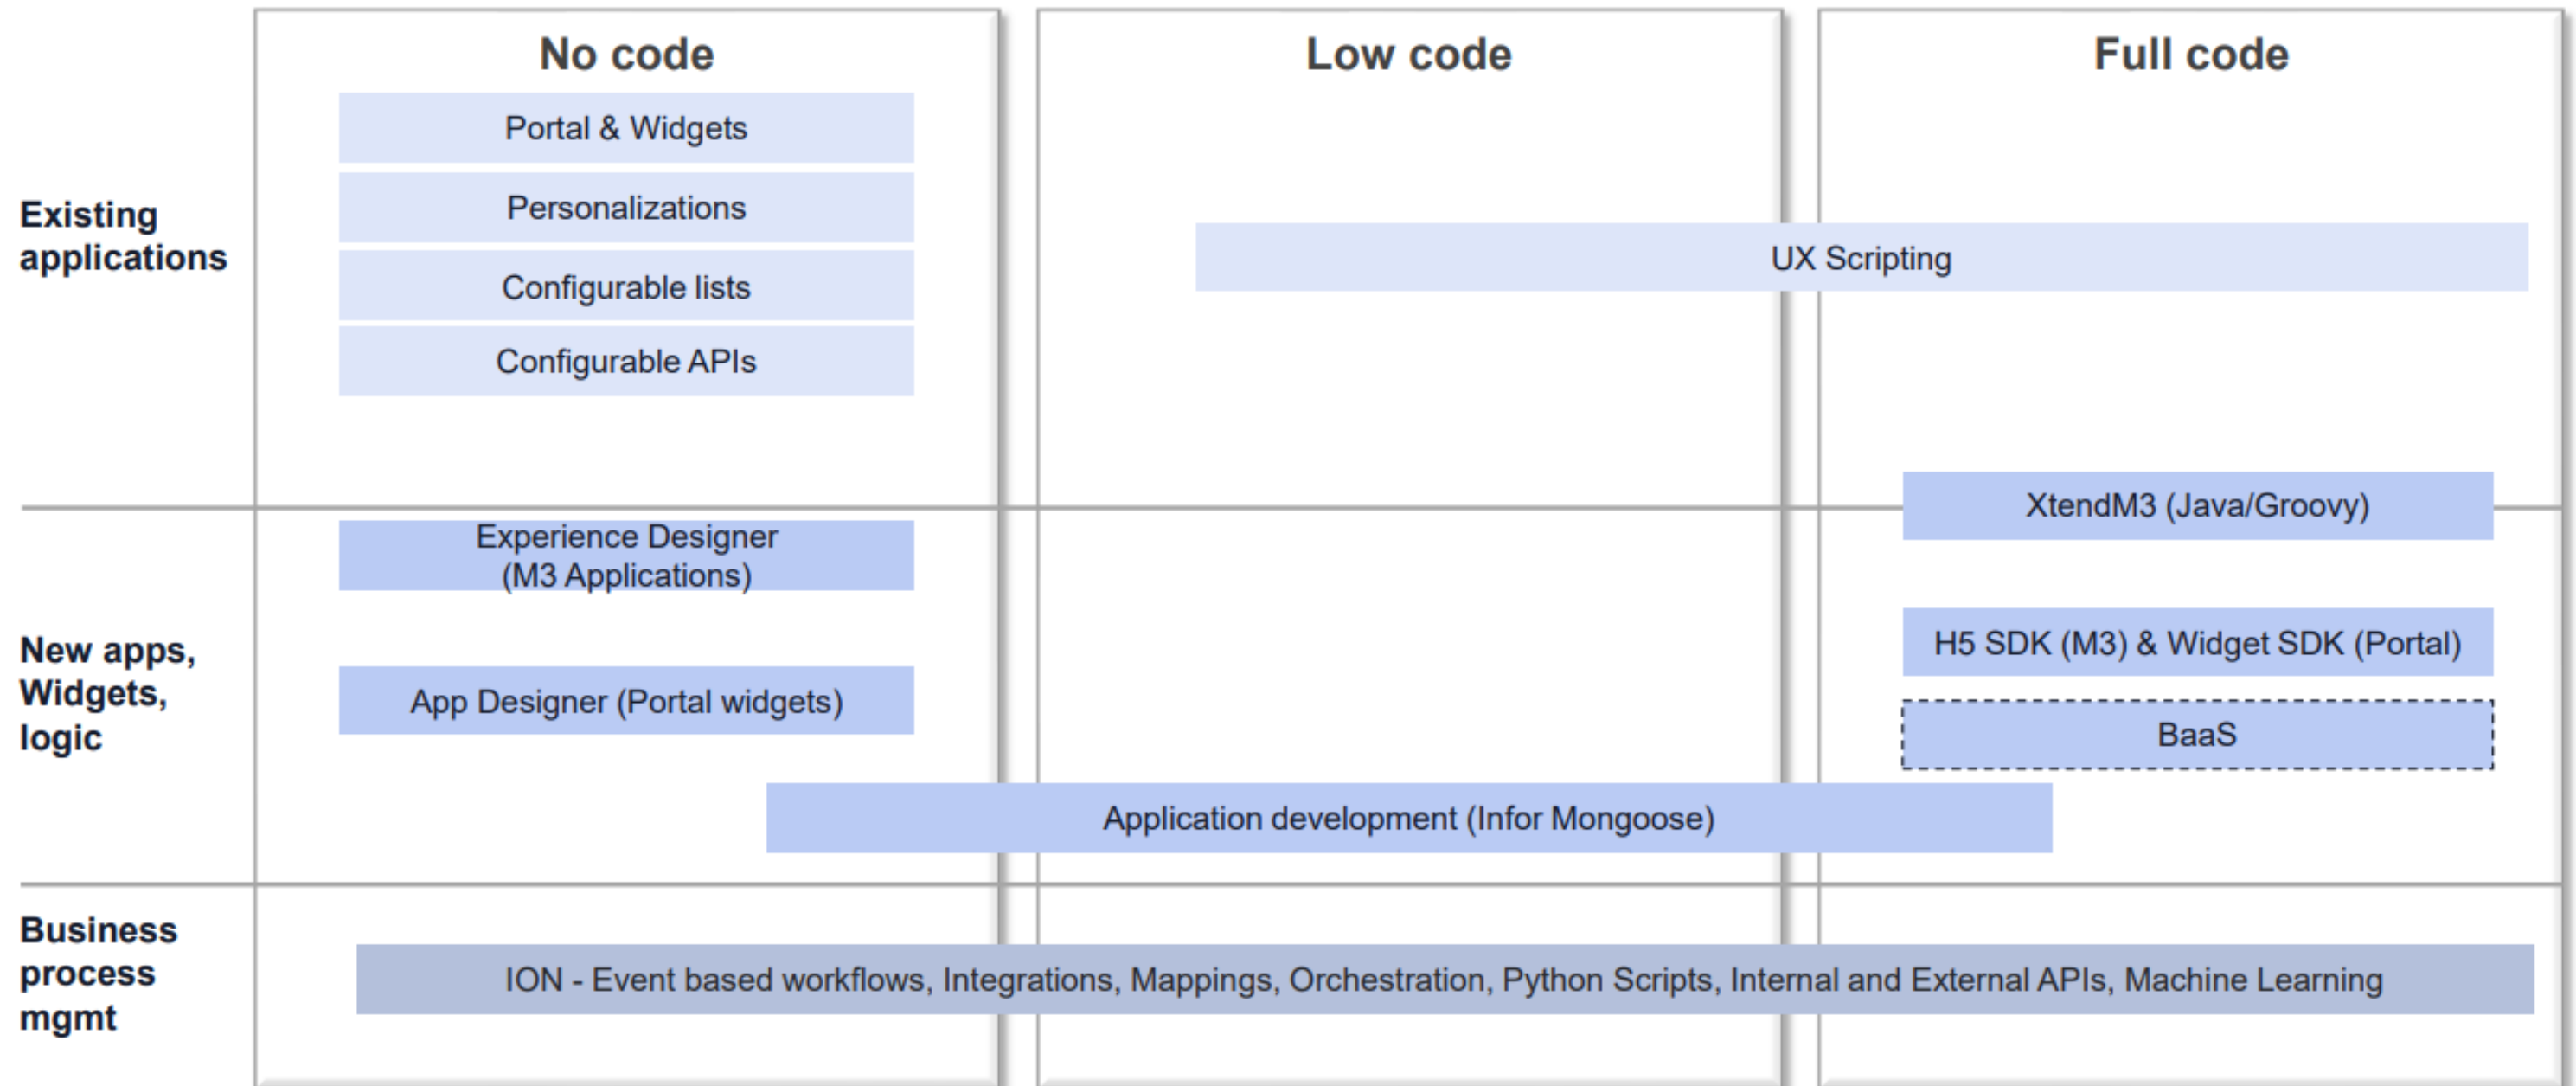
No code

Low code

Full code

Existing applications

Portal & Widgets

Personalizations

Configurable lists

Configurable APIs

UX Scripting

XtendM3 (Java/Groovy)

New apps, Widgets, logic

Experience Designer (M3 Applications)

App Designer (Portal widgets)

H5 SDK (M3) & Widget SDK (Portal)

BaaS

Application development (Infor Mongoose)

Business process mgmt

ION - Event based workflows, Integrations, Mappings, Orchestration, Python Scripts, Internal and External APIs, Machine Learning